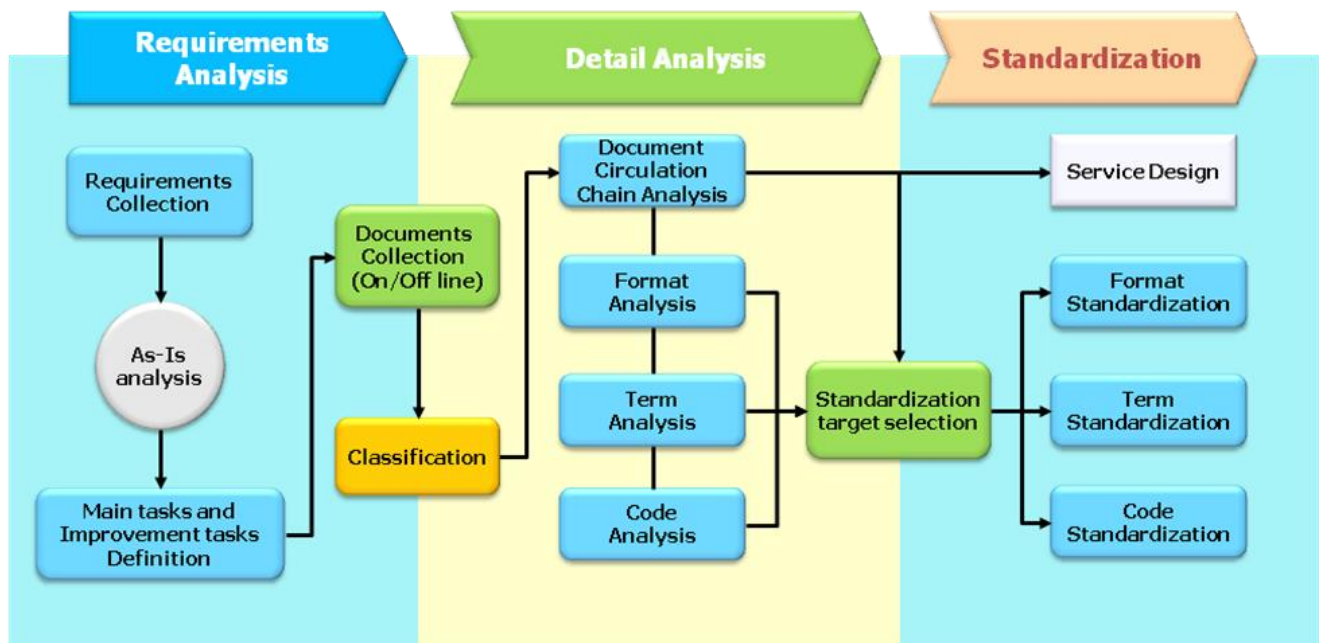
Requirements Analysis

Detail Analysis

Standardization

Requirements Collection

As-Is analysis

Main tasks and Improvement tasks Definition

Documents Collection (On/Off line)

Classification

Document Circulation Chain Analysis

Format Analysis

Term Analysis

Code Analysis

Standardization target selection

Service Design

Format Standardization

Term Standardization

Code Standardization